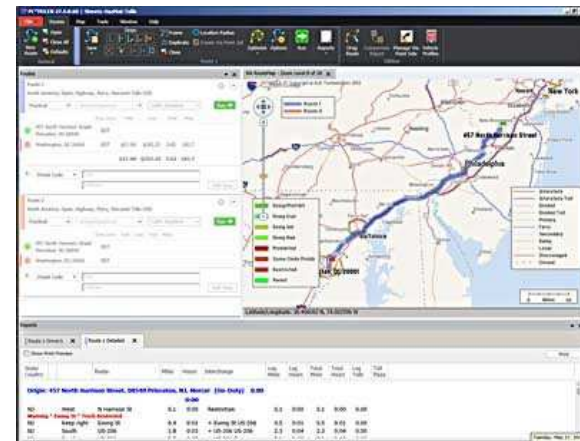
New York
457 North Harrison Street
Philadelphia
Baltimore
Washington, DC 20001
Route 1
Route 2
Interstate
Interstate Toll
Divided
Divided Toll
Primary
Ferry
Secondary
Ramp
Local
Discouraged
Closed
Reports
Route 1 Directions
Route 1 Detailed
Origin: 457 North Harrison Street, 08540 Princeton, NJ, Mercer
Warning
Truck Restricted
NJ
West
Keep right
South
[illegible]